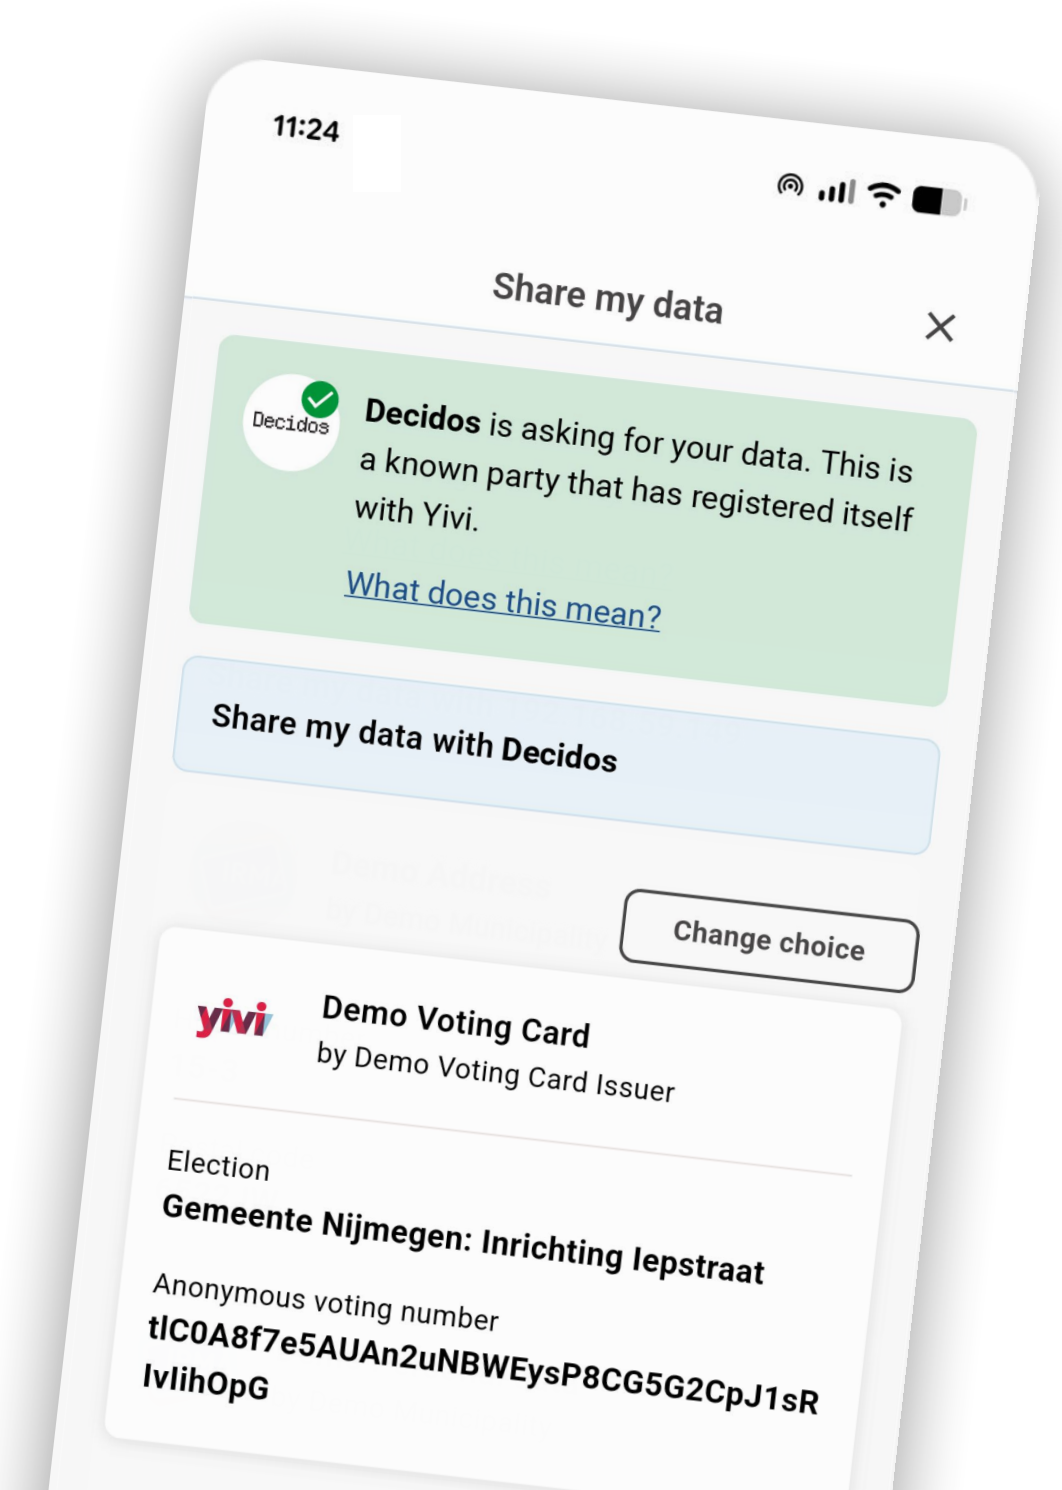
11:24

Share my data

Decidos

Decidos is asking for your data. This is a known party that has registered itself with Yivi.

What does this mean?

Share my data with Decidos

Change choice

yivi

Demo Voting Card
by Demo Voting Card Issuer

Election
Gemeente Nijmegen: Inrichting Iepstraat

Anonymous voting number
tlC0A8f7e5AUAn2uNBWEysP8CG5G2CpJ1sRIvlihOpG